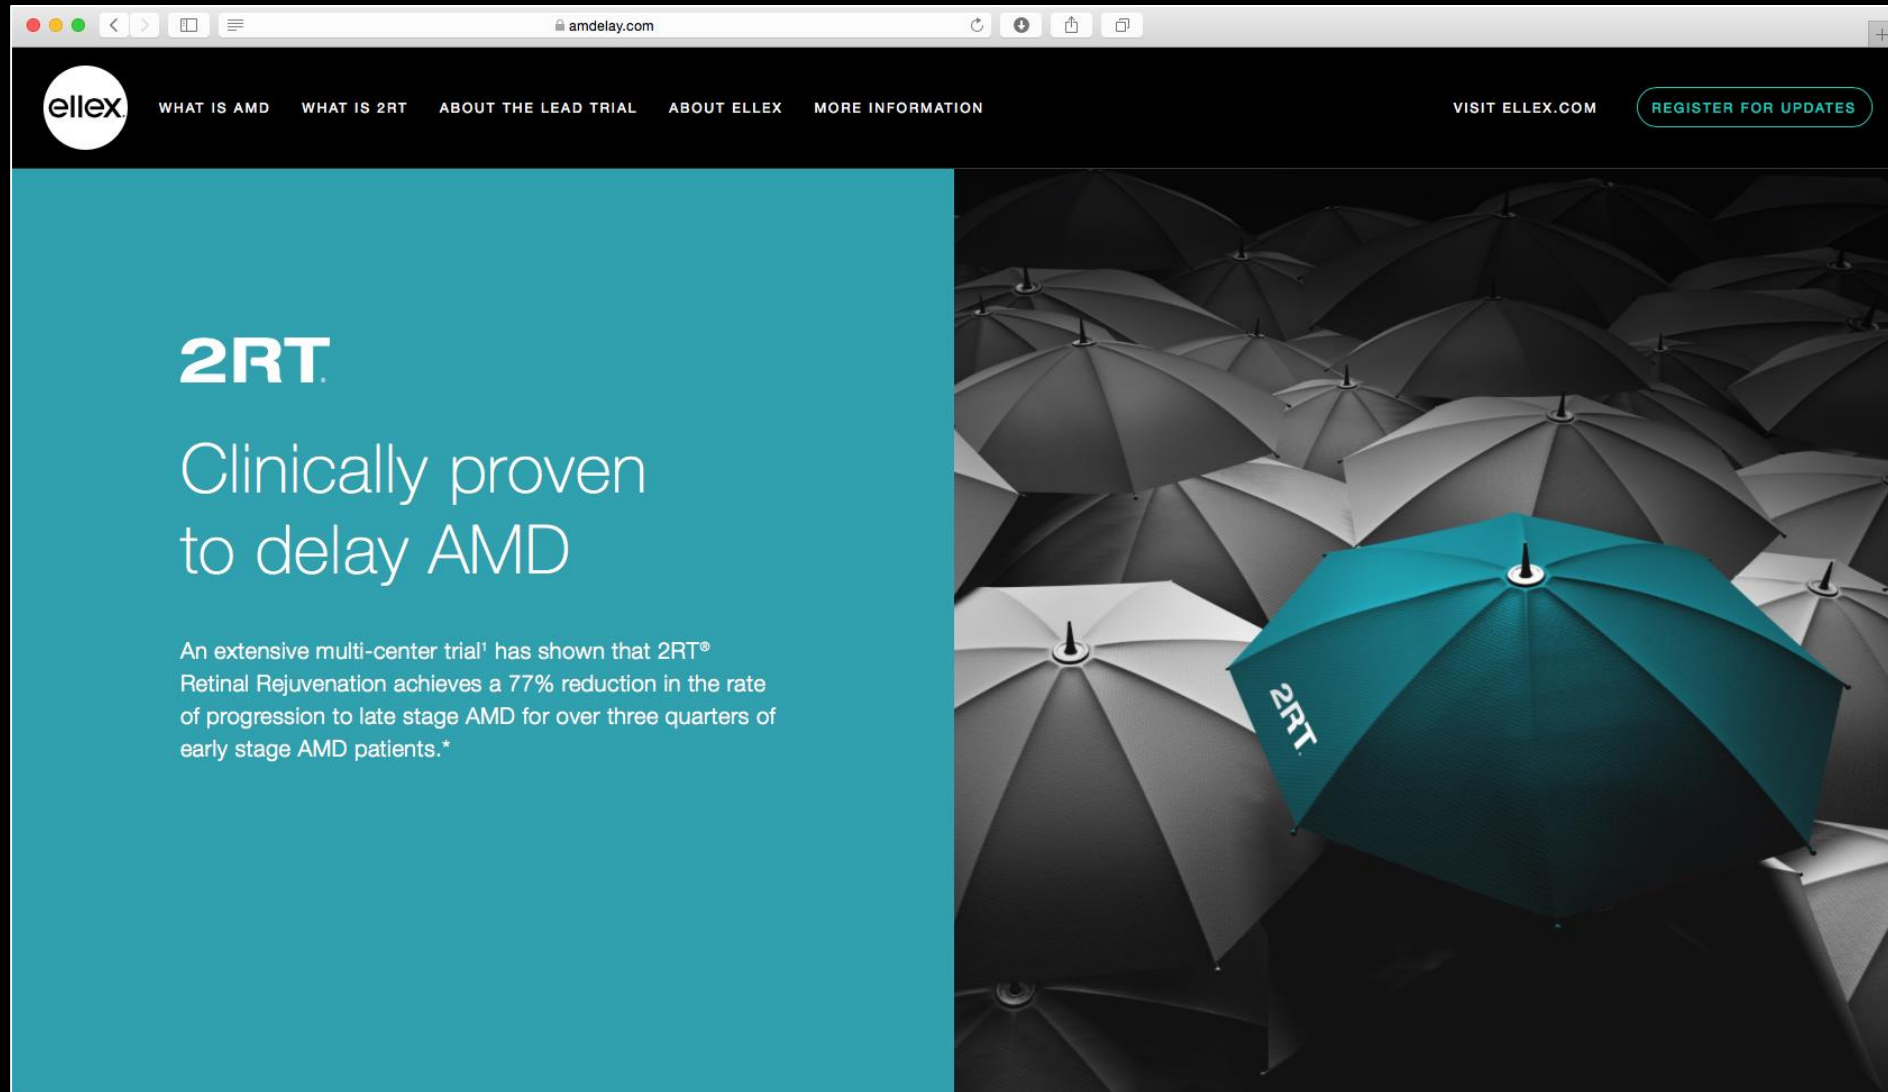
amdelay.com

ellex

WHAT IS AMD WHAT IS 2RT ABOUT THE LEAD TRIAL ABOUT ELLEX MORE INFORMATION

VISIT ELLEX.COM

REGISTER FOR UPDATES

2RT.

Clinically proven to delay AMD

An extensive multi-center trial¹ has shown that 2RT® Retinal Rejuvenation achieves a 77% reduction in the rate of progression to late stage AMD for over three quarters of early stage AMD patients.*

2RT.